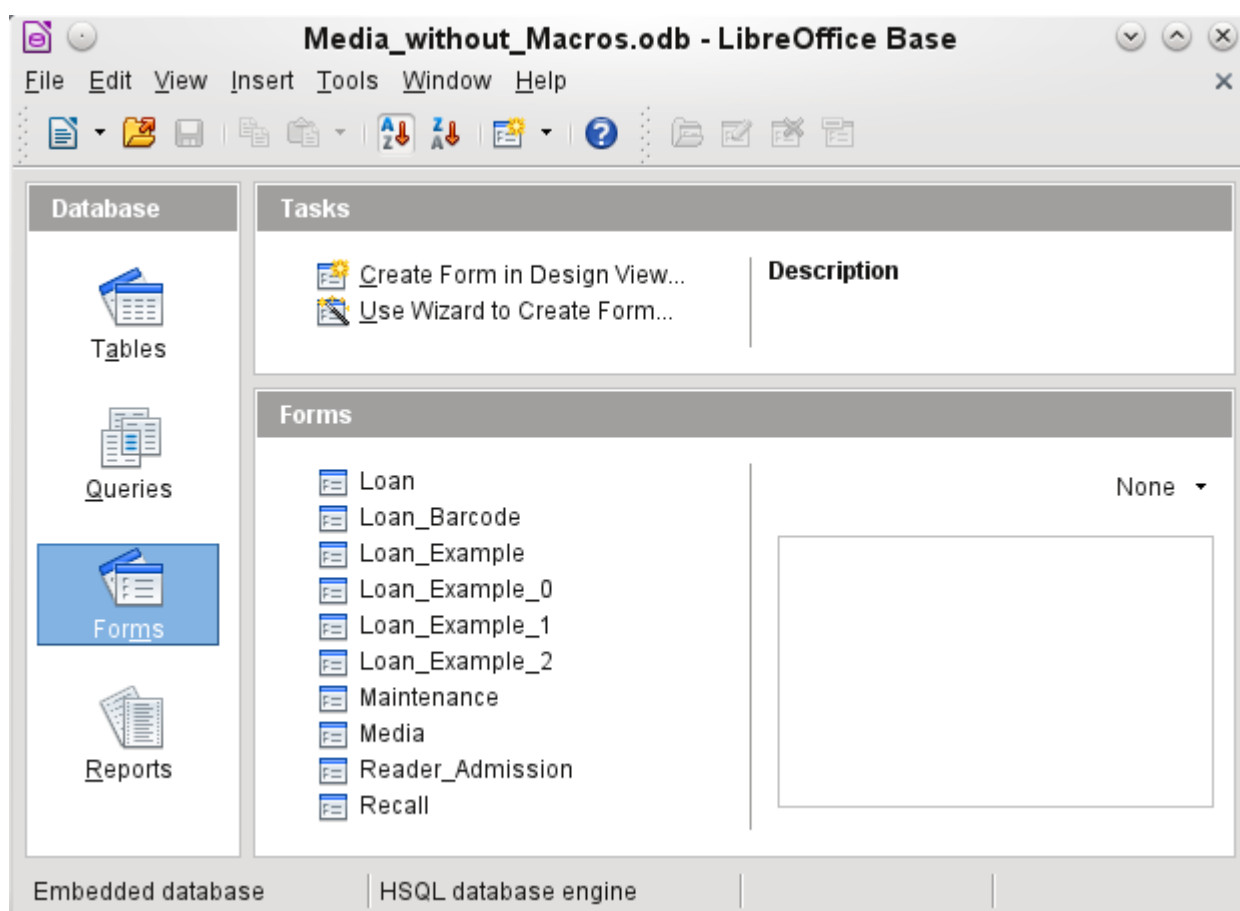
Media_without_Macros.odb - LibreOffice Base

File Edit View Insert Tools Window Help

Database

Tables

Queries

Forms

Reports

Tasks

Create Form in Design View...
Use Wizard to Create Form...

Description

Forms

Loan
Loan_Barcode
Loan_Example
Loan_Example_0
Loan_Example_1
Loan_Example_2
Maintenance
Media
Reader_Admission
Recall

None

Embedded database | HSQL database engine